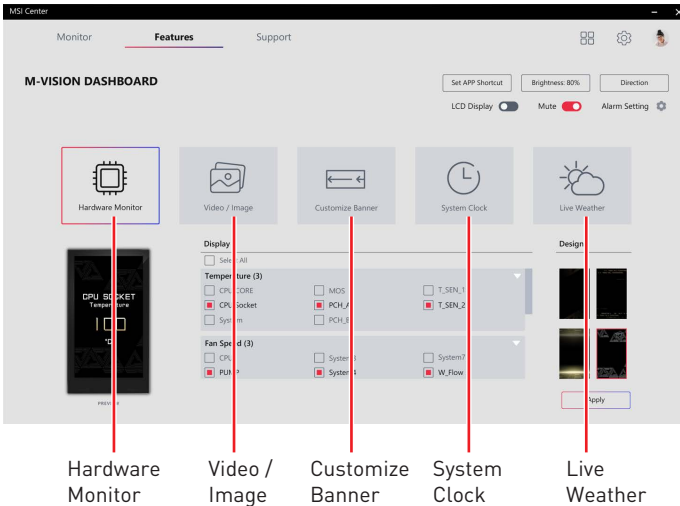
MSI Center

Monitor Features Support

M-VISION DASHBOARD

Set APP Shortcut Brightness: 80% Direction

LCD Display Mute Alarm Setting

Hardware Monitor Video / Image Customize Banner System Clock Live Weather

CPU SOCKET
Temperature
100
°C

PREVIEW

Display

Select All

Temperature (3)

CPU CORE MOS T_SEN_1
CPU Socket PCH_A T_SEN_2
System PCH_B

Fan Speed (3)

CPU System1 System7
PUMP System4 W_Flow

Design

Apply

Hardware Monitor Video / Image Customize Banner System Clock Live Weather